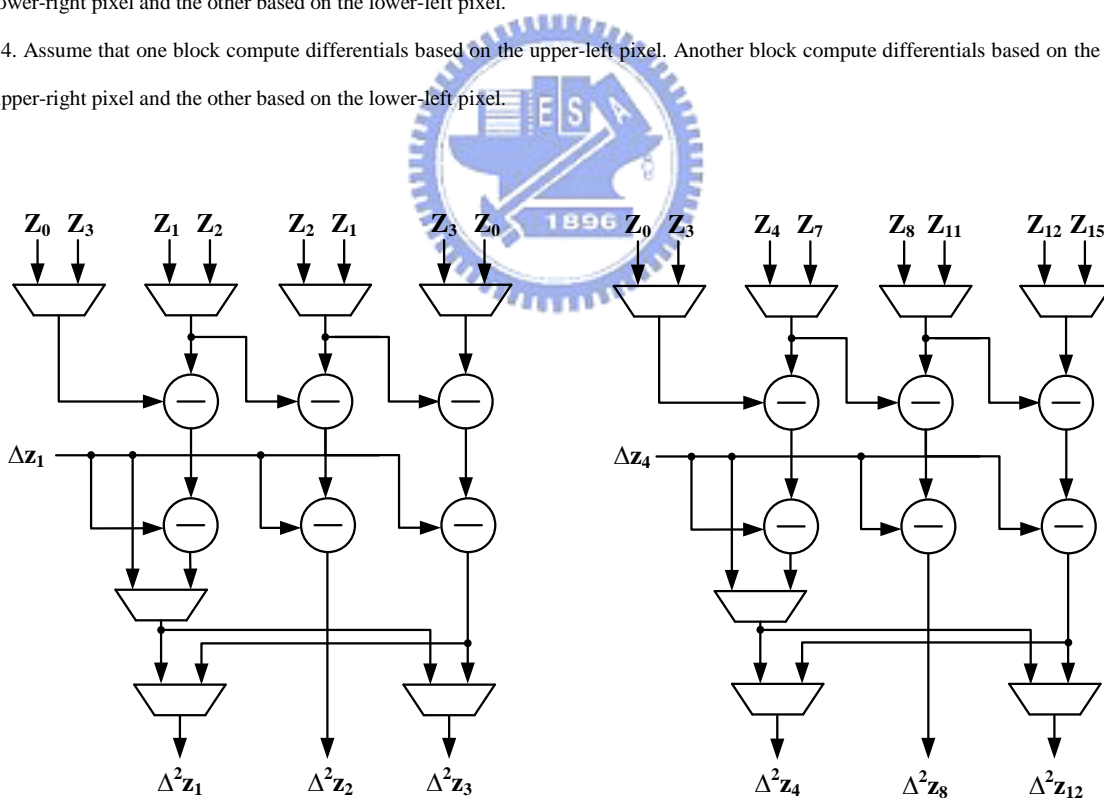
ower-right pixel and the other based on the lower-left pixel.

4. Assume that one block compute differentials based on the upper-left pixel. Another block compute differentials based on the pper-right pixel and the other based on the lower-left pixel.

1896

$Z_0$ $Z_3$ $Z_1$ $Z_2$ $Z_2$ $Z_1$ $Z_3$ $Z_0$

$\Delta z_1$

$\Delta^2 z_1$ $\Delta^2 z_2$ $\Delta^2 z_3$

$Z_0$ $Z_3$ $Z_4$ $Z_7$ $Z_8$ $Z_{11}$ $Z_{12}$ $Z_{15}$

$\Delta z_4$

$\Delta^2 z_4$ $\Delta^2 z_8$ $\Delta^2 z_{12}$